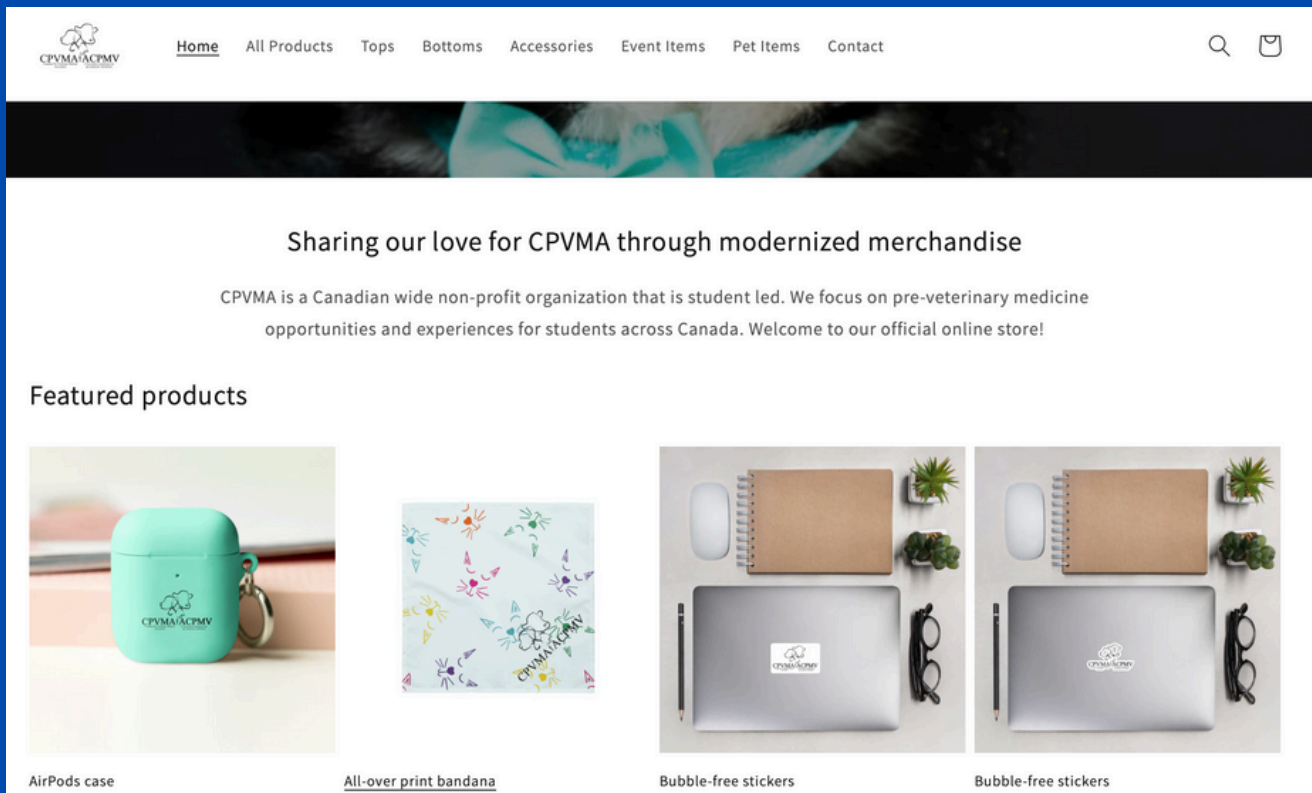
CPVMA ACPMV

Home All Products Tops Bottoms Accessories Event Items Pet Items Contact

Sharing our love for CPVMA through modernized merchandise

CPVMA is a Canadian wide non-profit organization that is student led. We focus on pre-veterinary medicine opportunities and experiences for students across Canada. Welcome to our official online store!

Featured products

CPVMA ACPMV

CPVMA ACPMV

CPVMA ACPMV

CPVMA ACPMV

AirPods case

All-over print bandana

Bubble-free stickers

Bubble-free stickers